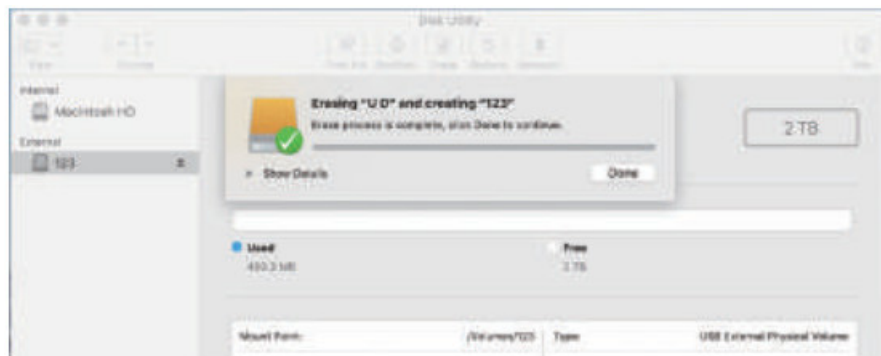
Disk Utility

View Volume First Aid Partition Erase Restore Unmount Info

Internal
Macintosh HD
External
123

Erasing "U D" and creating "123"
Erase process is complete. Click Done to continue.

Show Details
Done

2 TB

Used
493.3 MB

Free
2 TB

Mount Point: /Volumes/123
Type: USB External Physical Volume